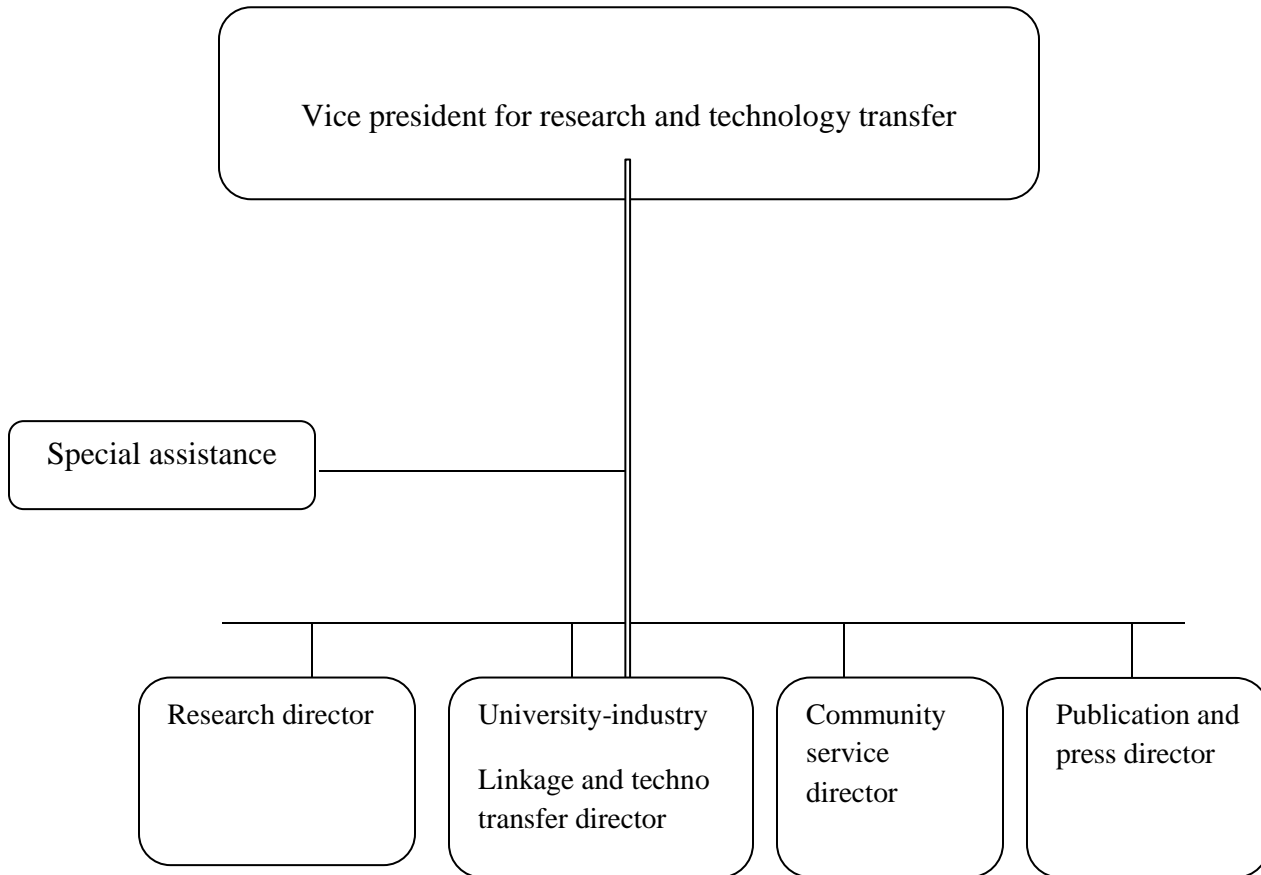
Vice president for research and technology transfer

Special assistance

Research director

University-industry

Linkage and techno transfer director

Community service director

Publication and press director